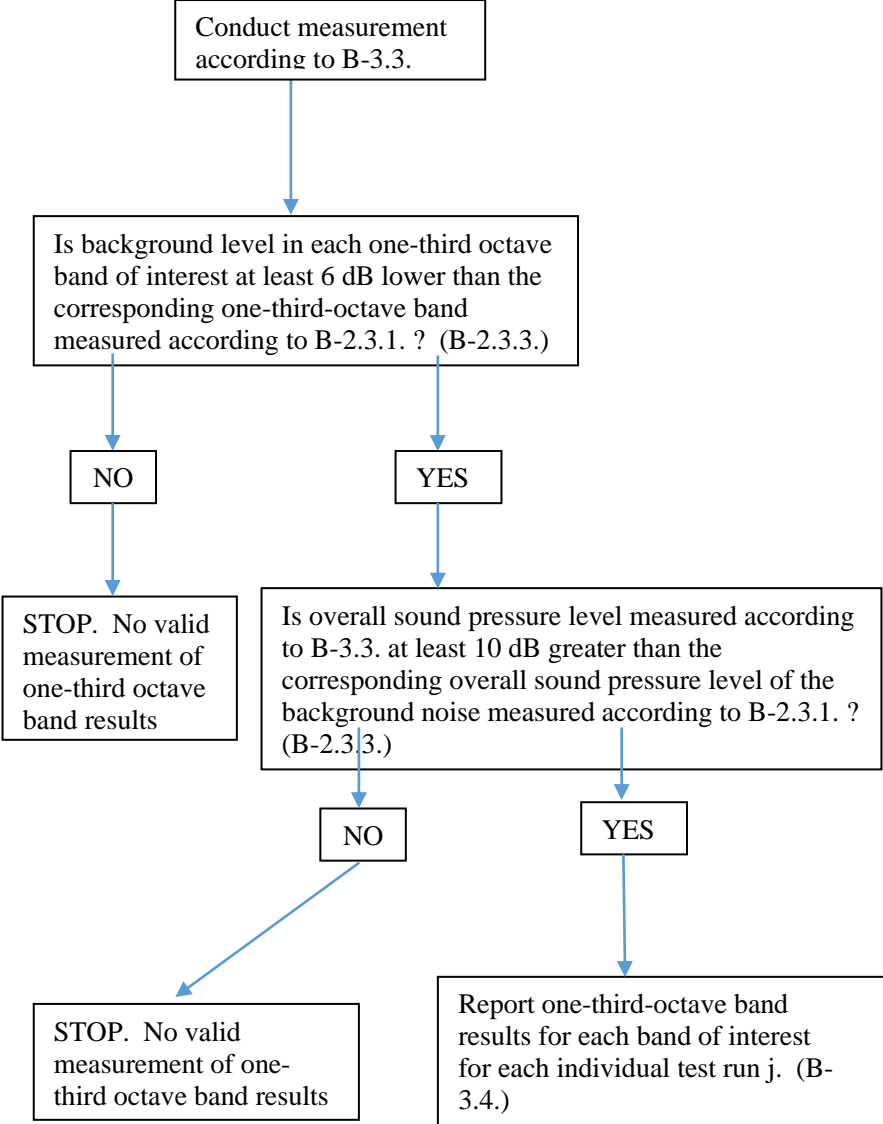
Conduct measurement according to B-3.3.

Is background level in each one-third octave band of interest at least 6 dB lower than the corresponding one-third-octave band measured according to B-2.3.1. ? (B-2.3.3.)

NO

YES

STOP. No valid measurement of one-third octave band results

Is overall sound pressure level measured according to B-3.3. at least 10 dB greater than the corresponding overall sound pressure level of the background noise measured according to B-2.3.1. ? (B-2.3.3.)

NO

YES

STOP. No valid measurement of one-third octave band results

Report one-third-octave band results for each band of interest for each individual test run j. (B-3.4.)